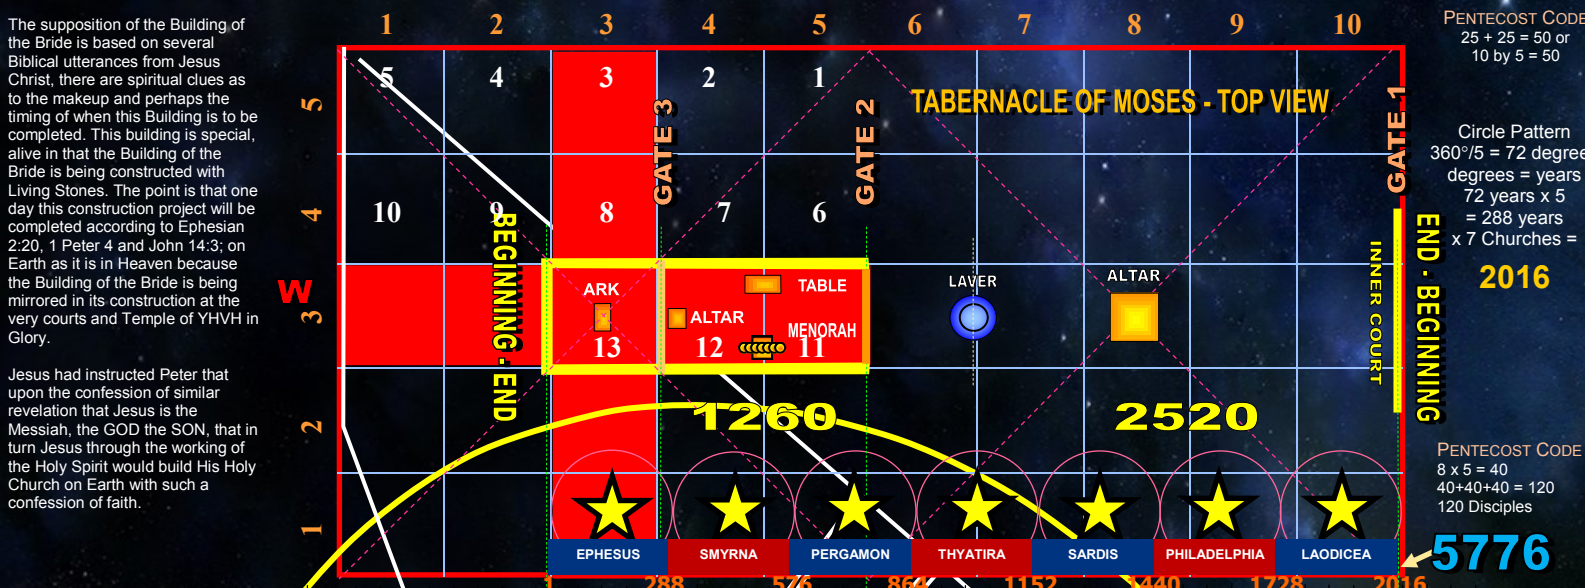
The supposition of the Building of the Bride is based on several Biblical utterances from Jesus Christ, there are spiritual clues as to the makeup and perhaps the timing of when this Building is to be completed. This building is special, alive in that the Building of the Bride is being constructed with Living Stones. The point is that one day this construction project will be completed according to Ephesian 2:20, 1 Peter 4 and John 14:3; on Earth as it is in Heaven because the Building of the Bride is being mirrored in its construction at the very courts and Temple of YHVH in Glory.

Jesus had instructed Peter that upon the confession of similar revelation that Jesus is the Messiah, the GOD the SON, that in turn Jesus through the working of the Holy Spirit would build His Holy Church on Earth with such a confession of faith.

1 2 3 4 5 6 7 8 9 10

5 4 3 2 1

10 9 8 7 6

5 4 3 2 1

W

TABERNACLE OF MOSES - TOP VIEW

GATE 3 GATE 2 GATE 1

BEGINNING - END

ARK 13

ALTAR 12

TABLE

MENORAH 11

LAVER

ALTAR

INNER COURT

END - BEGINNING

1260 2520

EPHESUS SMYRNA PERGAMON THYATIRA SARDIS PHILADELPHIA LAODICEA

1 288 576 864 1152 1440 1728 2016

PENTECOST CODE
25 + 25 = 50 or
10 by 5 = 50

Circle Pattern
360°/5 = 72 degree
degrees = years
72 years x 5
= 288 years
x 7 Churches =
2016

PENTECOST CODE
8 x 5 = 40
40+40+40 = 120
120 Disciples

5776